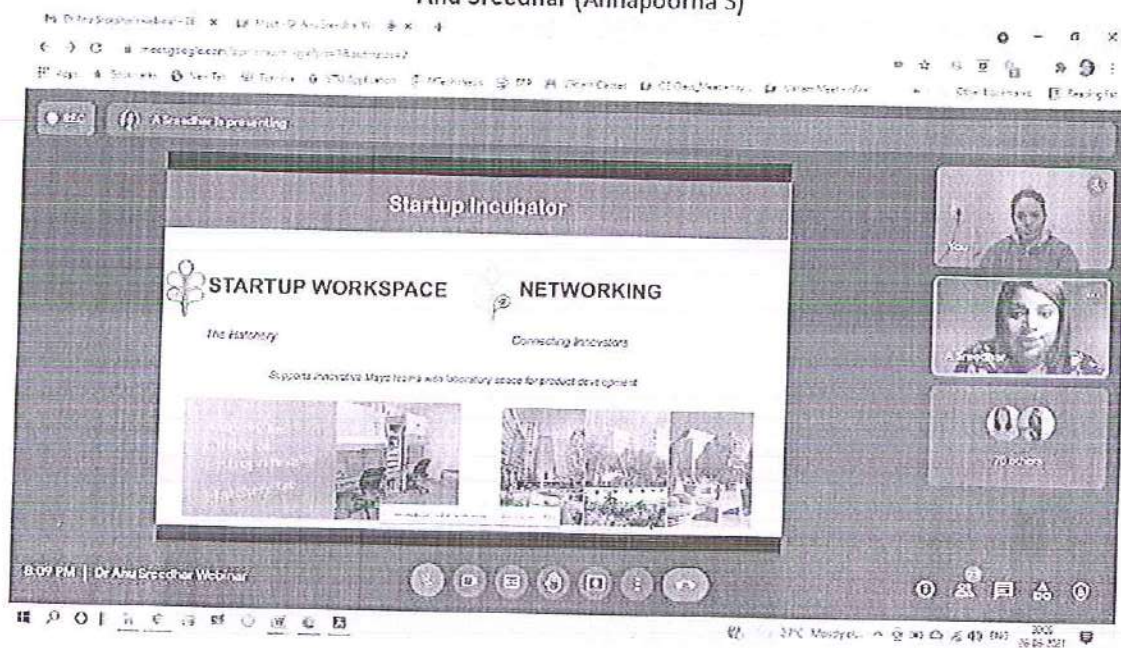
Anu Sreedhar (Annapoorna S)

meet.google.com

A Sreedhar is presenting

Startup Incubator

STARTUP WORKSPACE

The Hatchery

NETWORKING

Connecting Innovators

Supports innovative Mayo teams with laboratory space for product development

You

A Sreedhar

70 others

8:09 PM | Dr Anu Sreedhar Webinar